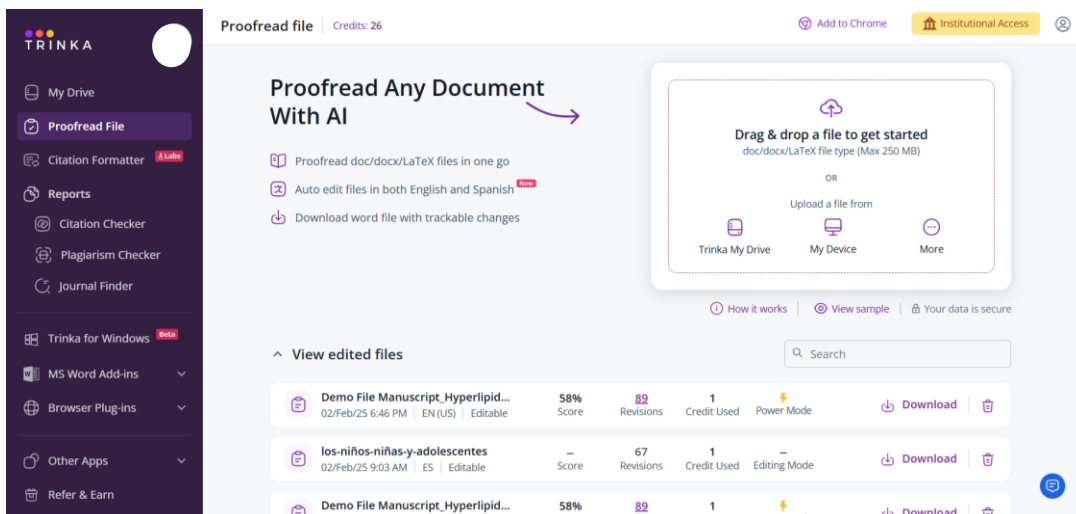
TRINKA

My Drive
Proofread File
Citation Formatter Labs
Reports
Citation Checker
Plagiarism Checker
Journal Finder
Trinka for Windows Beta
MS Word Add-ins
Browser Plug-ins
Other Apps
Refer & Earn

Proofread file | Credits: 26

Add to Chrome
Institutional Access

Proofread Any Document With AI

Proofread doc/docx/LaTeX files in one go
Auto edit files in both English and Spanish New
Download word file with trackable changes

Drag & drop a file to get started
doc/docx/LaTeX file type (Max 250 MB)
OR
Upload a file from
Trinka My Drive
My Device
More

How it works | View sample | Your data is secure

View edited files

Search

| Demo File Manuscript_Hyperlipid... 02/Feb/25 6:46 PM \| EN (US) \| Editable | 58% Score | 89 Revisions | 1 Credit Used | Power Mode | Download |
|---|---|---|---|---|---|
| los-niños-niñas-y-adolescentes 02/Feb/25 9:03 AM \| ES \| Editable | – Score | 67 Revisions | 1 Credit Used | – Editing Mode | Download |
| Demo File Manuscript_Hyperlipid... | 58% | 89 | 1 | | Download |